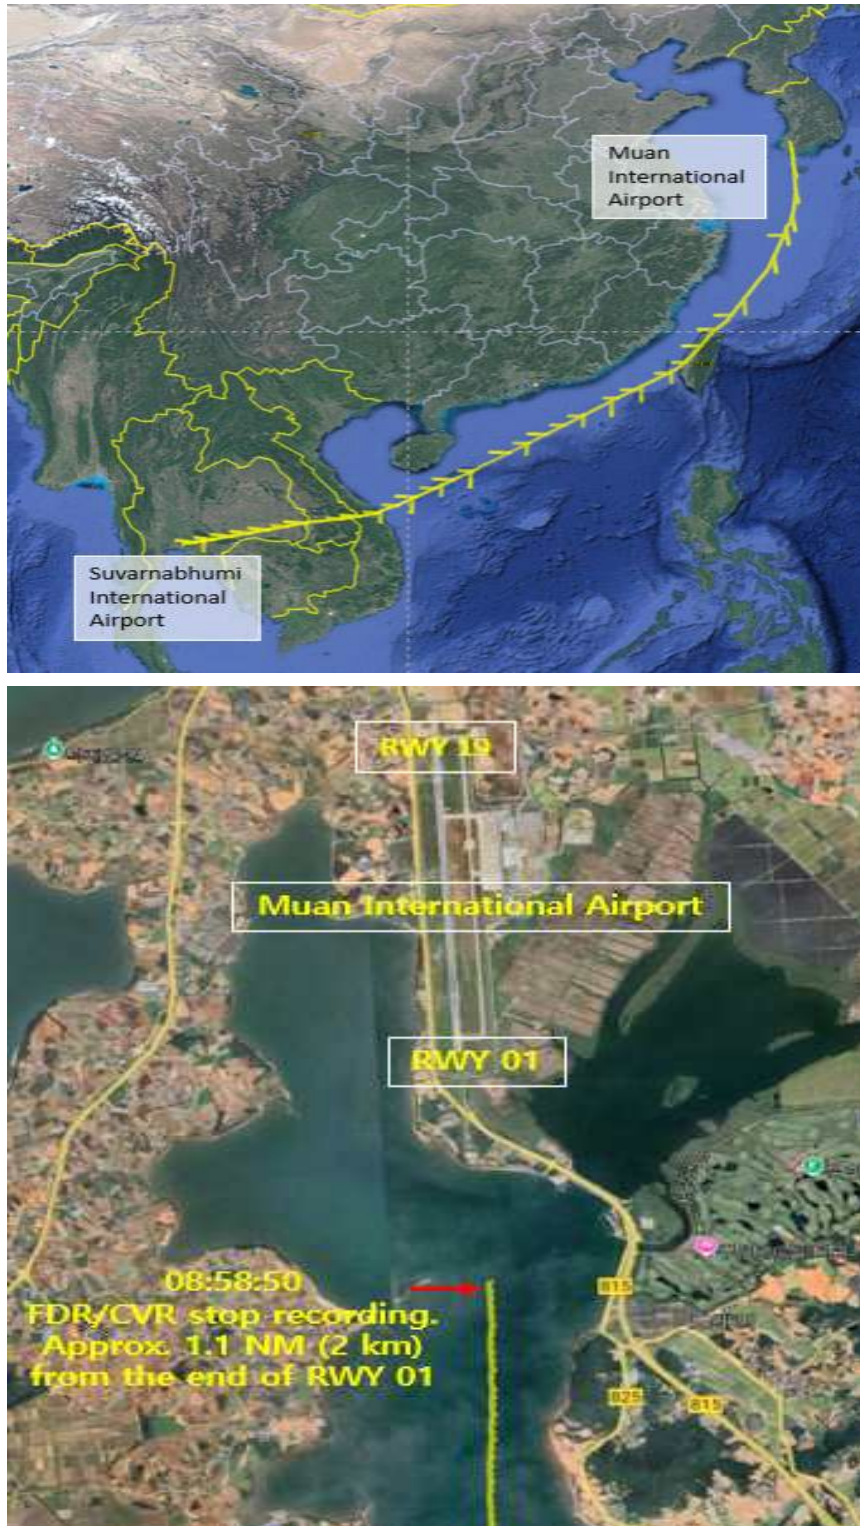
Muan International Airport

Suvarnabhumi International Airport

RWY 19

Muan International Airport

RWY 01

08:58:50
FDR/CVR stop recording.
Approx. 1.1 NM (2 km)
from the end of RWY 01

815

825

815